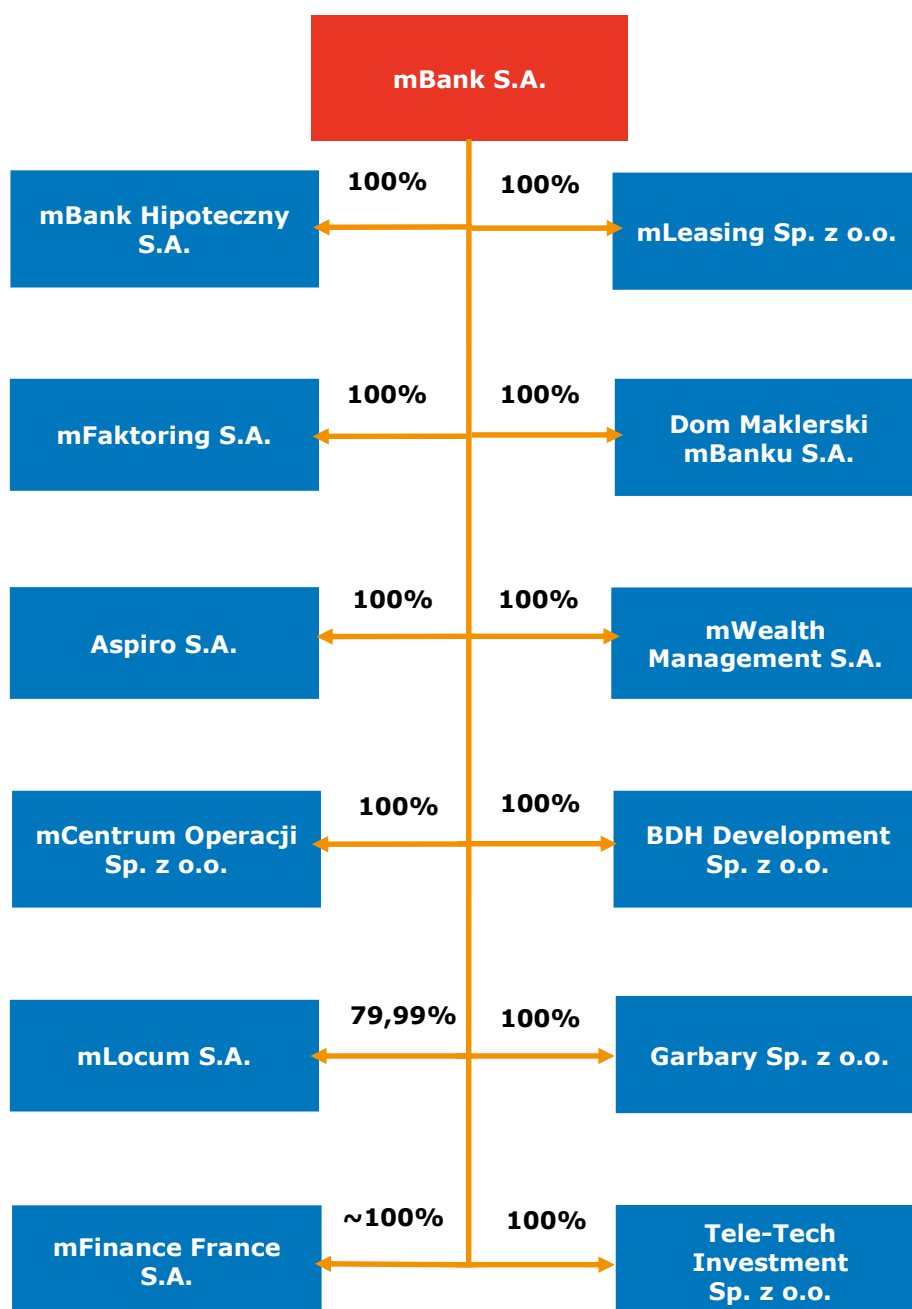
mBank S.A.

100%

mBank Hipoteczny S.A.

100%

mLeasing Sp. z o.o.

100%

mFaktoring S.A.

100%

Dom Maklerski mBanku S.A.

100%

Aspiro S.A.

100%

mWealth Management S.A.

100%

mCentrum Operacji Sp. z o.o.

100%

BDH Development Sp. z o.o.

79,99%

mLocum S.A.

100%

Garbary Sp. z o.o.

~100%

mFinance France S.A.

100%

Tele-Tech Investment Sp. z o.o.